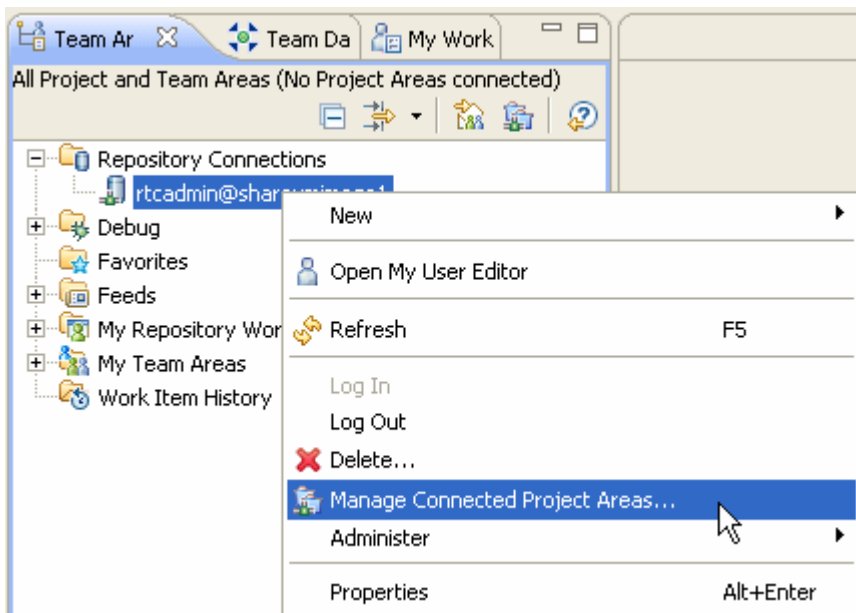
Team Ar
Team Da
My Work
All Project and Team Areas (No Project Areas connected)
Repository Connections
rtcadmin@shar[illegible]
Debug
Favorites
Feeds
My Repository Wor
My Team Areas
Work Item History
New
Open My User Editor
Refresh F5
Log In
Log Out
Delete...
Manage Connected Project Areas...
Administer
Properties Alt+Enter